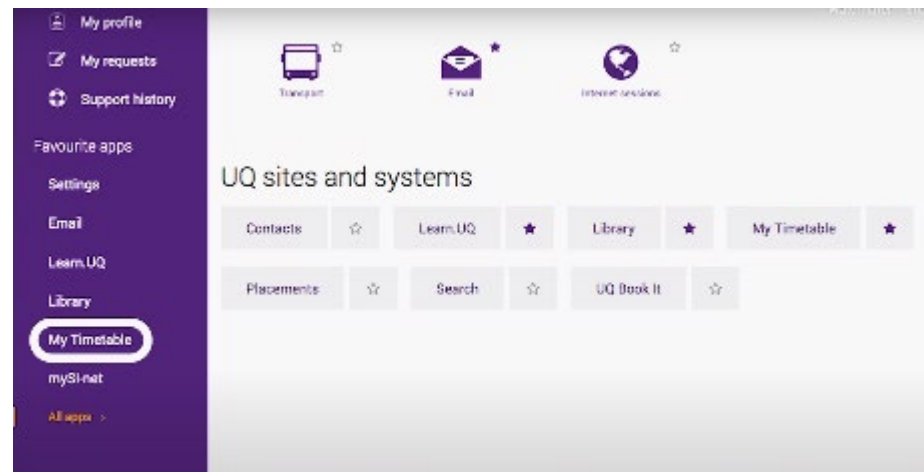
My profile
My requests
Support history
Favourite apps
Settings
Email
Learn.UQ
Library
My Timetable
mySI-net
All apps >

Transport
Email
Internet sessions

UQ sites and systems

Contacts ☆
Learn.UQ ★
Library ★
My Timetable ★
Placements ☆
Search ☆
UQ Book It ☆